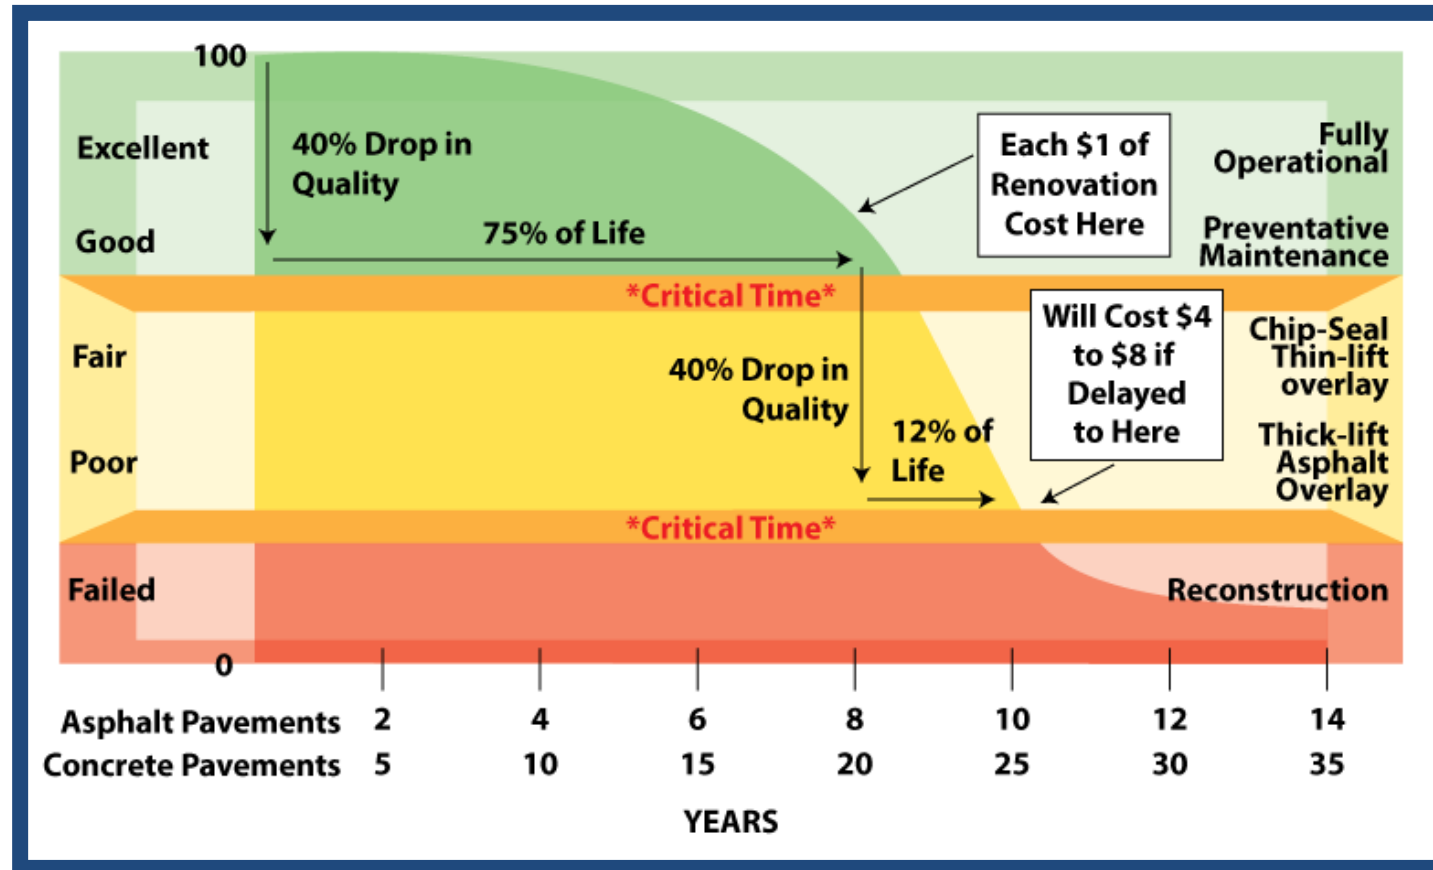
100

Excellent

40% Drop in Quality

Good

75% of Life

Each $1 of Renovation Cost Here

Fully Operational

Preventative Maintenance

*Critical Time*

Fair

40% Drop in Quality

12% of Life

Will Cost $4 to $8 if Delayed to Here

Chip-Seal Thin-lift overlay

Poor

Thick-lift Asphalt Overlay

*Critical Time*

Failed

Reconstruction

0

| Asphalt Pavements | 2 | 4 | 6 | 8 | 10 | 12 | 14 |
|---|---|---|---|---|---|---|---|
| Concrete Pavements | 5 | 10 | 15 | 20 | 25 | 30 | 35 |

YEARS